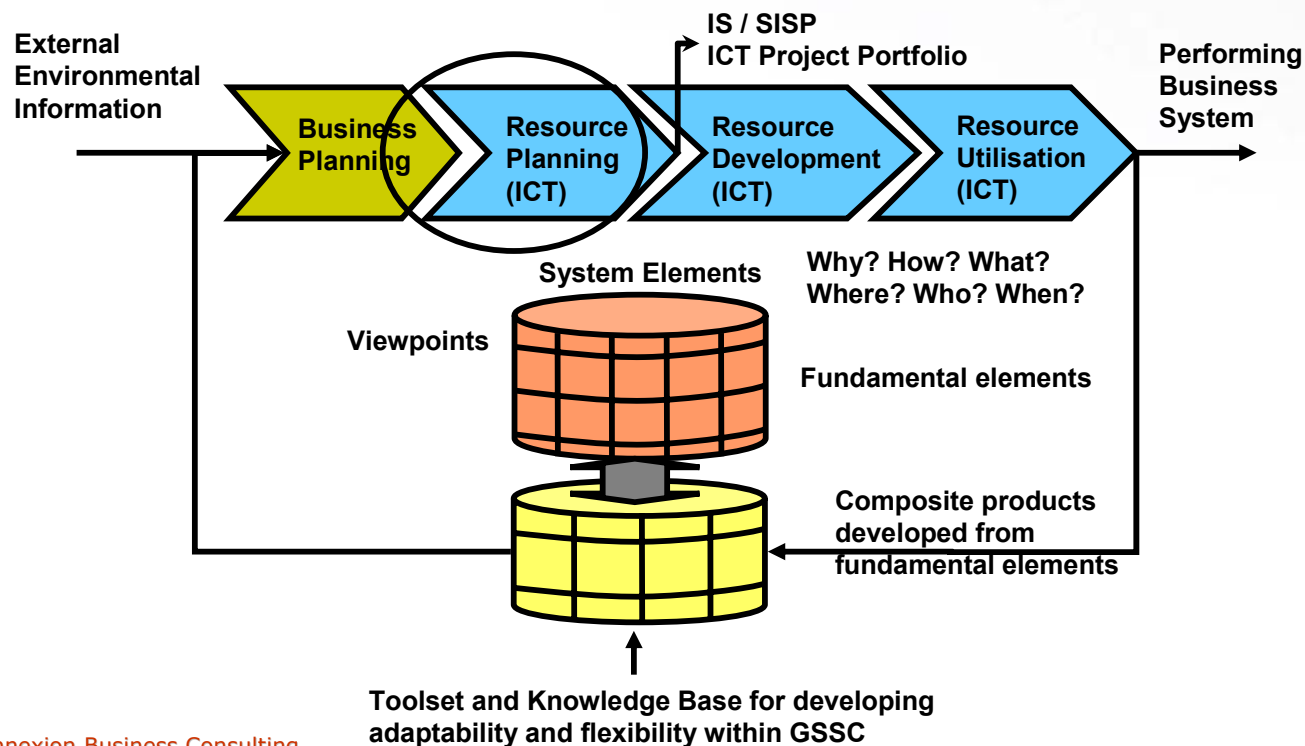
External Environmental Information

IS / SISP
ICT Project Portfolio

Performing Business System

Business Planning

Resource Planning (ICT)

Resource Development (ICT)

Resource Utilisation (ICT)

System Elements

Why? How? What? Where? Who? When?

Viewpoints

Fundamental elements

Composite products developed from fundamental elements

Toolset and Knowledge Base for developing adaptability and flexibility within GSSC

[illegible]nexion Business Consulting